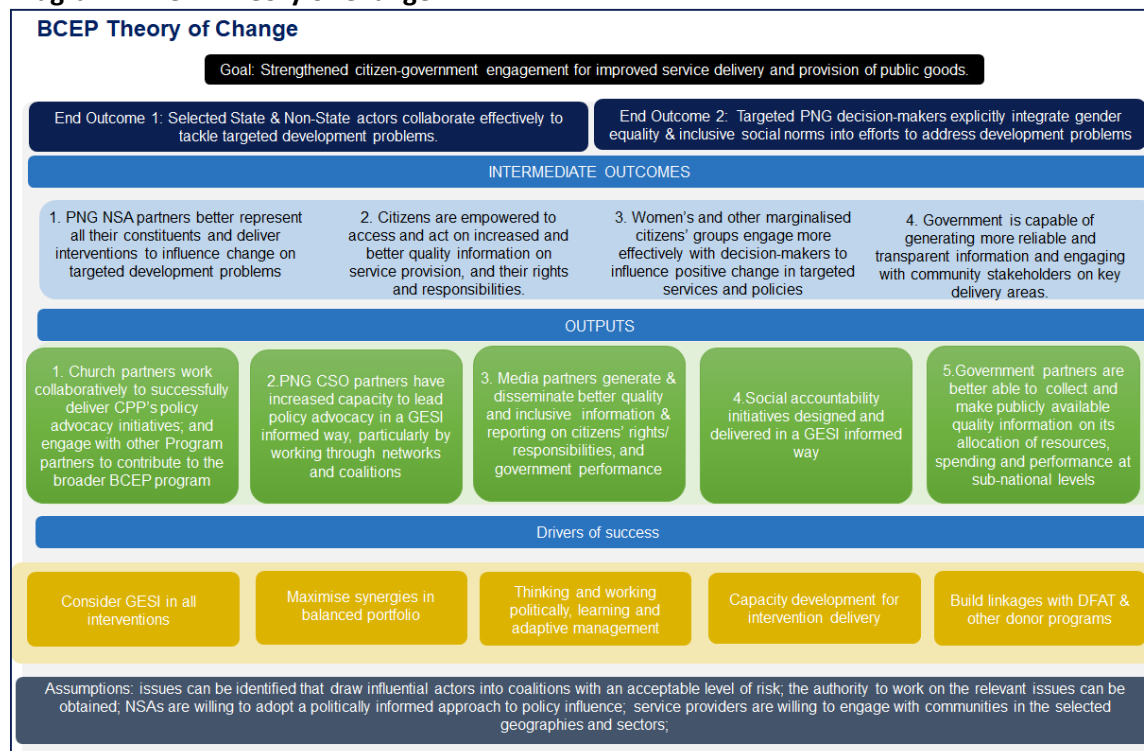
BCEP Theory of Change

Goal: Strengthened citizen-government engagement for improved service delivery and provision of public goods.

End Outcome 1: Selected State & Non-State actors collaborate effectively to tackle targeted development problems.

End Outcome 2: Targeted PNG decision-makers explicitly integrate gender equality & inclusive social norms into efforts to address development problems

INTERMEDIATE OUTCOMES

1. PNG NSA partners better represent all their constituents and deliver interventions to influence change on targeted development problems

2. Citizens are empowered to access and act on increased and better quality information on service provision, and their rights and responsibilities.

3. Women's and other marginalised citizens' groups engage more effectively with decision-makers to influence positive change in targeted services and policies

4. Government is capable of generating more reliable and transparent information and engaging with community stakeholders on key delivery areas.

OUTPUTS

1. Church partners work collaboratively to successfully deliver CPP's policy advocacy initiatives; and engage with other Program partners to contribute to the broader BCEP program

2.PNG CSO partners have increased capacity to lead policy advocacy in a GESI informed way, particularly by working through networks and coalitions

3. Media partners generate & disseminate better quality and inclusive information & reporting on citizens' rights/ responsibilities, and government performance

4.Social accountability initiatives designed and delivered in a GESI informed way

5.Government partners are better able to collect and make publicly available quality information on its allocation of resources, spending and performance at sub-national levels

Drivers of success

Consider GESI in all interventions

Maximise synergies in balanced portfolio

Thinking and working politically, learning and adaptive management

Capacity development for intervention delivery

Build linkages with DFAT & other donor programs

Assumptions: issues can be identified that draw influential actors into coalitions with an acceptable level of risk; the authority to work on the relevant issues can be obtained; NSAs are willing to adopt a politically informed approach to policy influence; service providers are willing to engage with communities in the selected geographies and sectors;